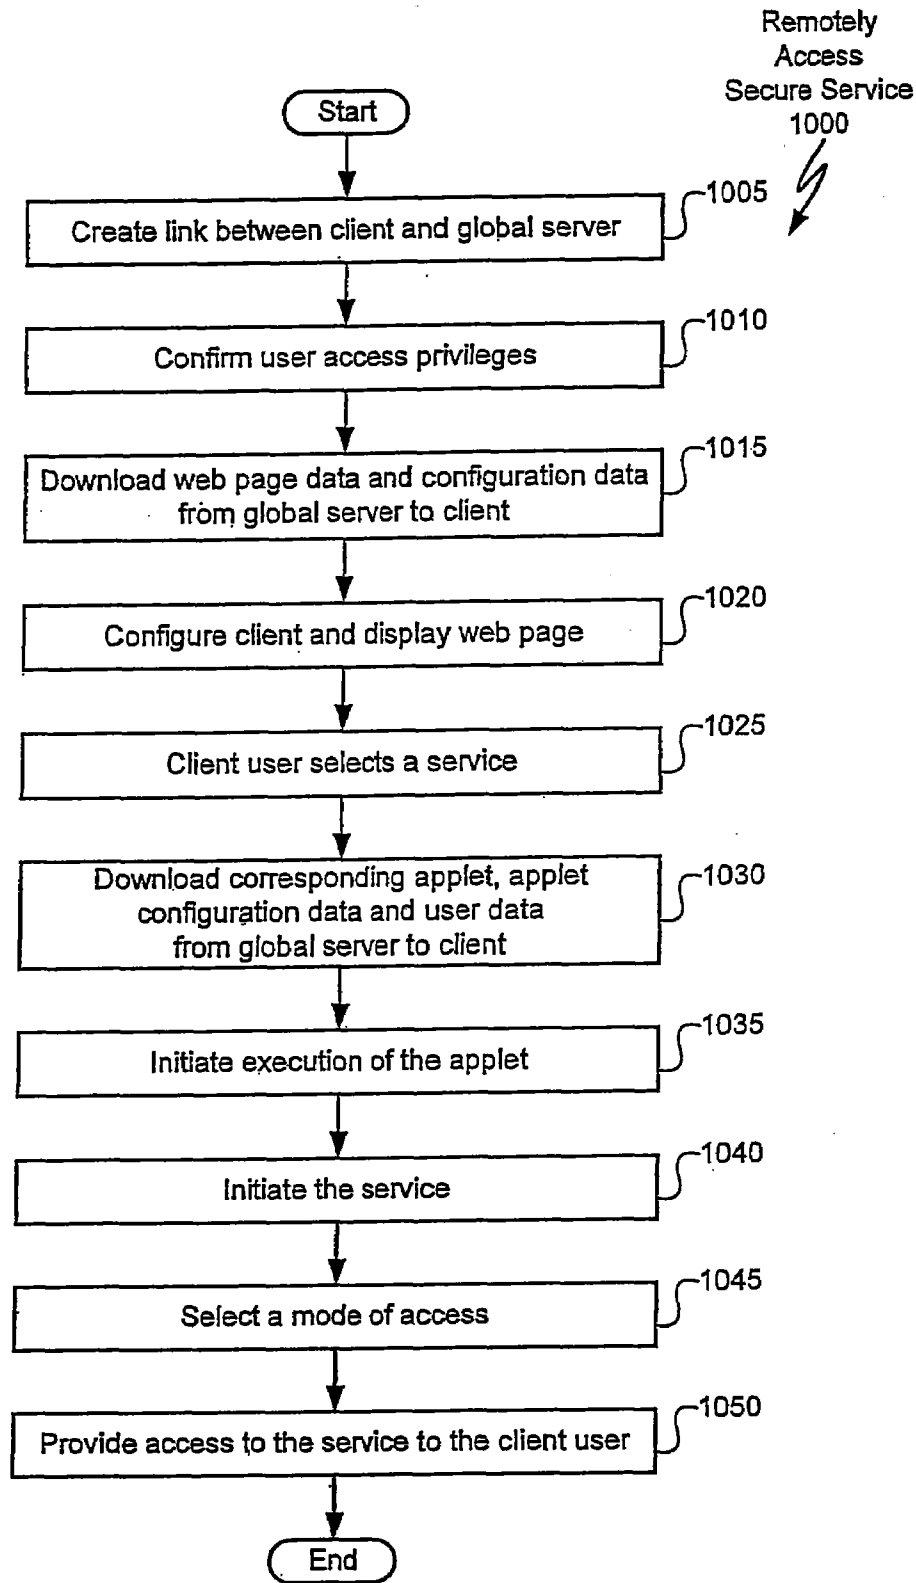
Remotely Access Secure Service 1000

Start

Create link between client and global server

1005

Confirm user access privileges

1010

Download web page data and configuration data from global server to client

1015

Configure client and display web page

1020

Client user selects a service

1025

Download corresponding applet, applet configuration data and user data from global server to client

1030

Initiate execution of the applet

1035

Initiate the service

1040

Select a mode of access

1045

Provide access to the service to the client user

1050

End